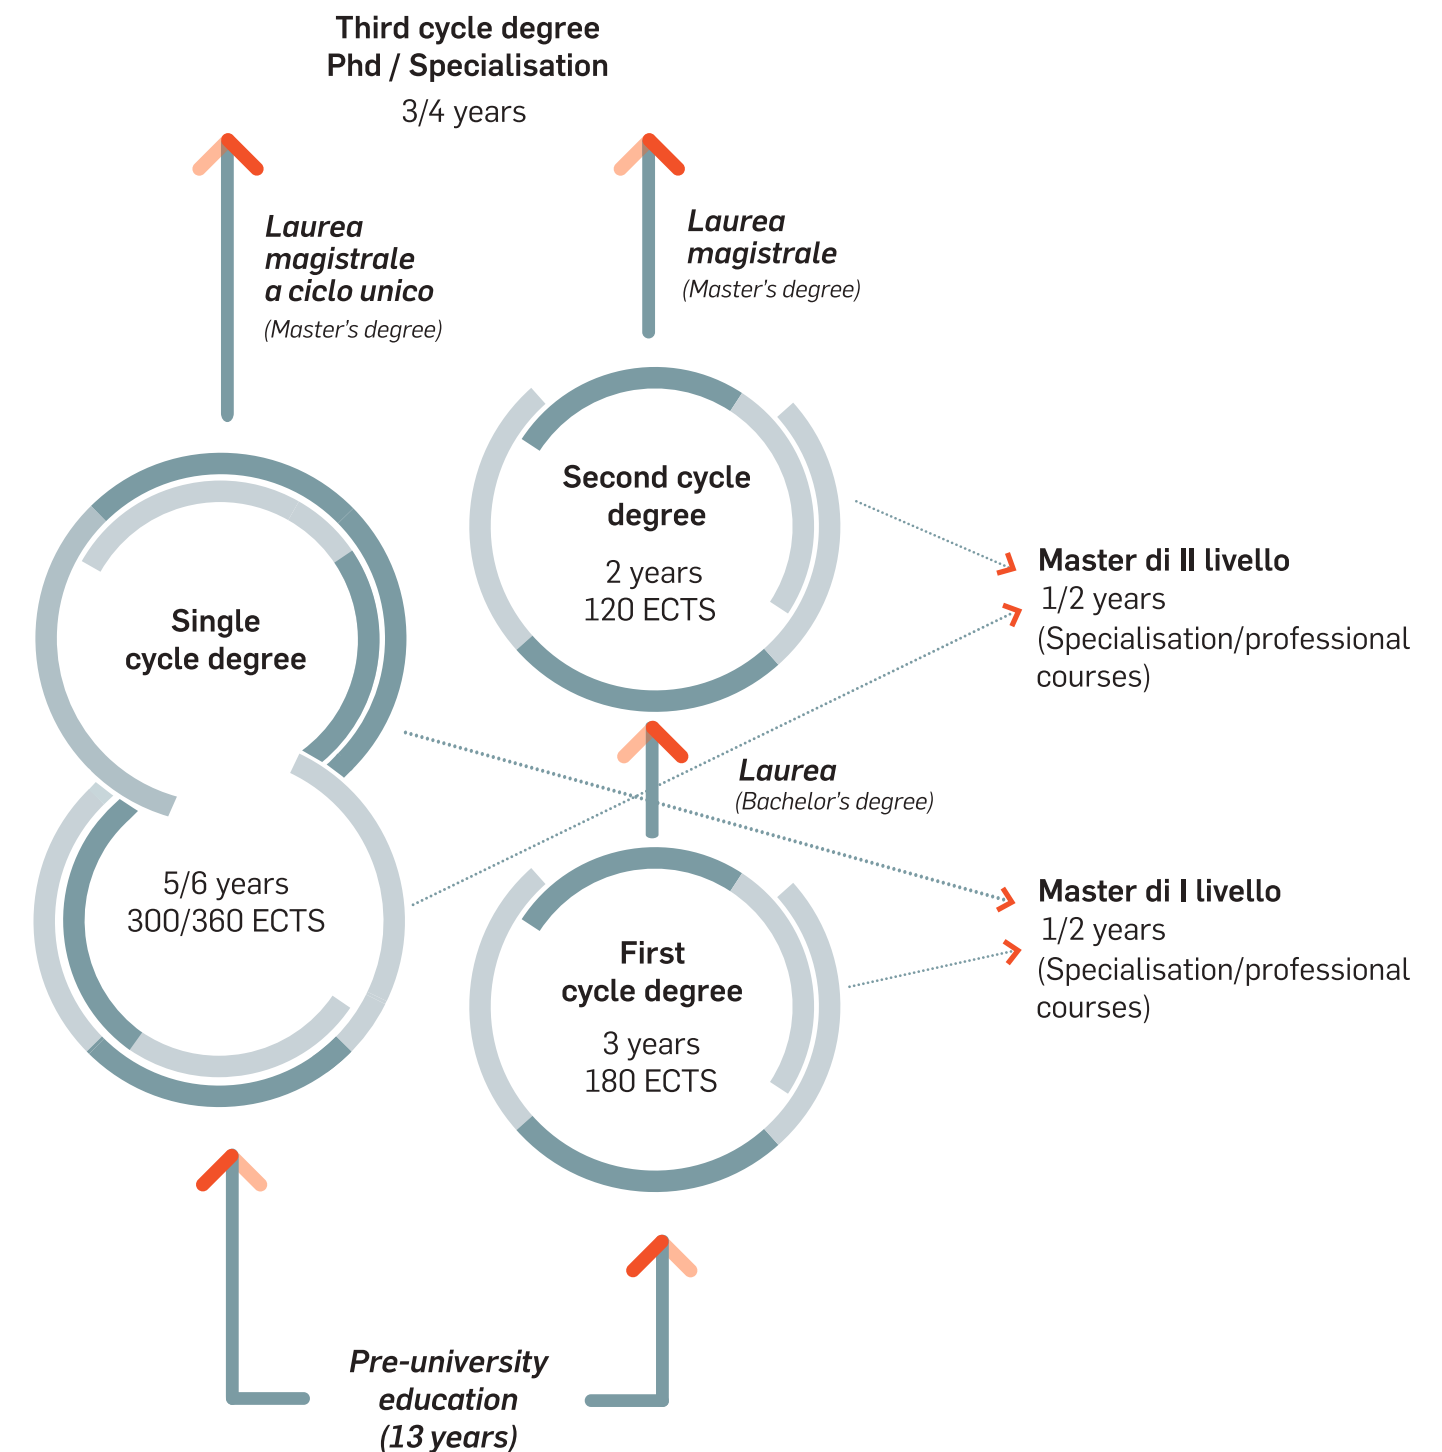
Third cycle degree
Phd / Specialisation
3/4 years

Laurea magistrale a ciclo unico
(Master's degree)

Laurea magistrale
(Master's degree)

Second cycle degree
2 years
120 ECTS

Master di II livello
1/2 years
(Specialisation/professional courses)

Single cycle degree
5/6 years
300/360 ECTS

Laurea
(Bachelor's degree)

First cycle degree
3 years
180 ECTS

Master di I livello
1/2 years
(Specialisation/professional courses)

Pre-university education
(13 years)